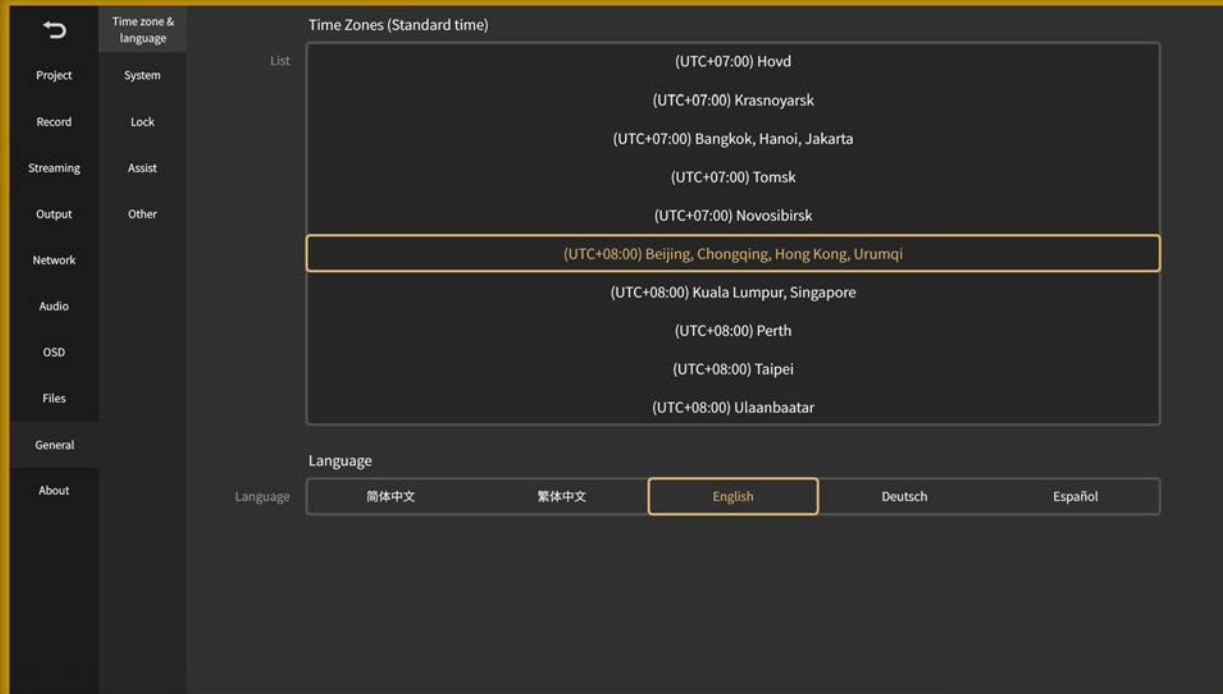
↩
Project
Record
Streaming
Output
Network
Audio
OSD
Files
General
About

Time zone & language
System
Lock
Assist
Other

Time Zones (Standard time)

List
(UTC+07:00) Hovd
(UTC+07:00) Krasnoyarsk
(UTC+07:00) Bangkok, Hanoi, Jakarta
(UTC+07:00) Tomsk
(UTC+07:00) Novosibirsk
(UTC+08:00) Beijing, Chongqing, Hong Kong, Urumqi
(UTC+08:00) Kuala Lumpur, Singapore
(UTC+08:00) Perth
(UTC+08:00) Taipei
(UTC+08:00) Ulaanbaatar

Language

Language
简体中文
繁体中文
English
Deutsch
Español